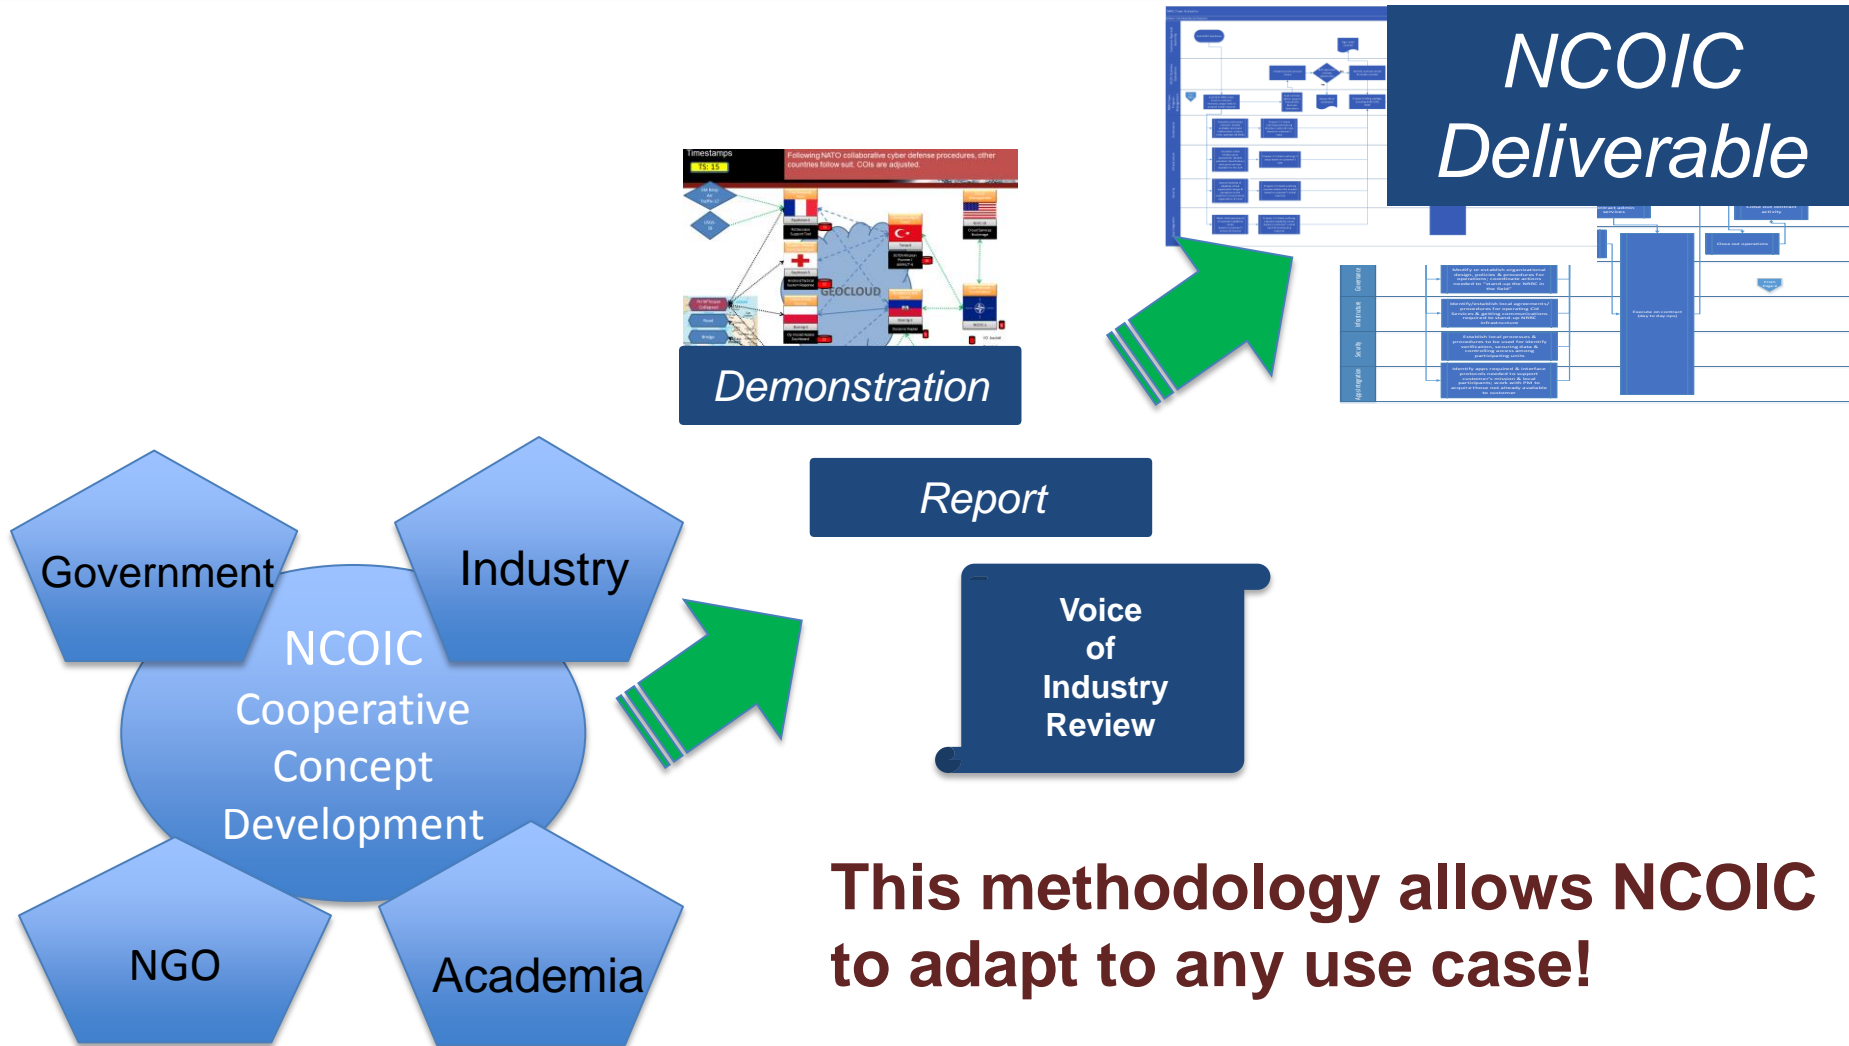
NCOIC Deliverable

Timestamps
15:15
Following NATO collaborative cyber defense procedures, other countries follow suit. COIs are adjusted.
GEOCLOUD

Demonstration

Report

Voice of Industry Review

Government

Industry

NCOIC Cooperative Concept Development

NGO

Academia

This methodology allows NCOIC to adapt to any use case!